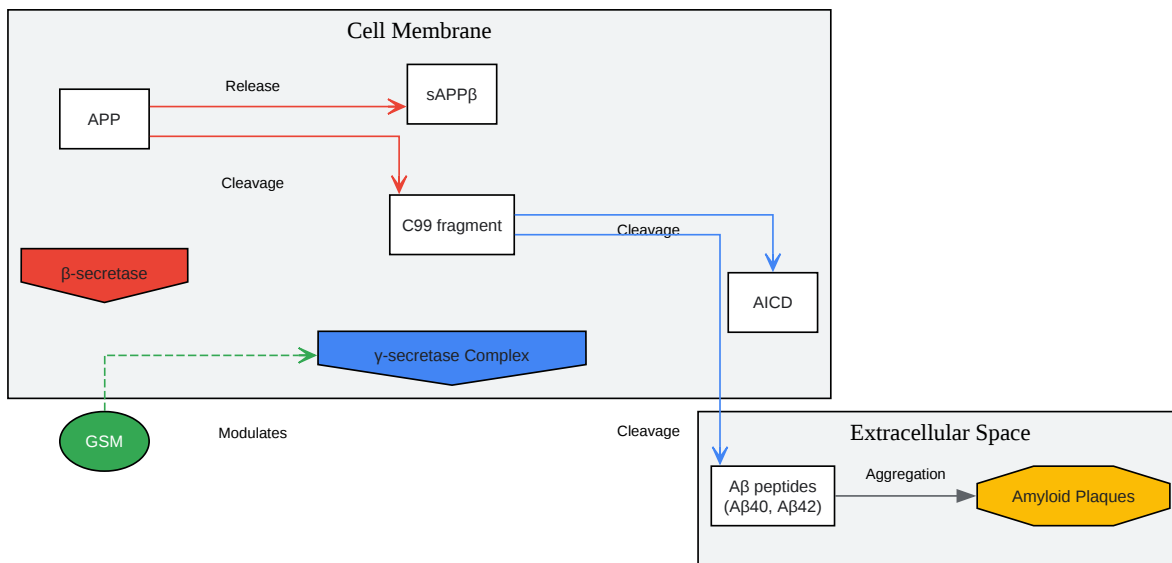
Cell Membrane

APP

Release

sAPPβ

Cleavage

C99 fragment

Cleavage

β-secretase

AICD

γ-secretase Complex

GSM

Modulates

Cleavage

Extracellular Space

Aβ peptides (Aβ40, Aβ42)

Aggregation

Amyloid Plaques